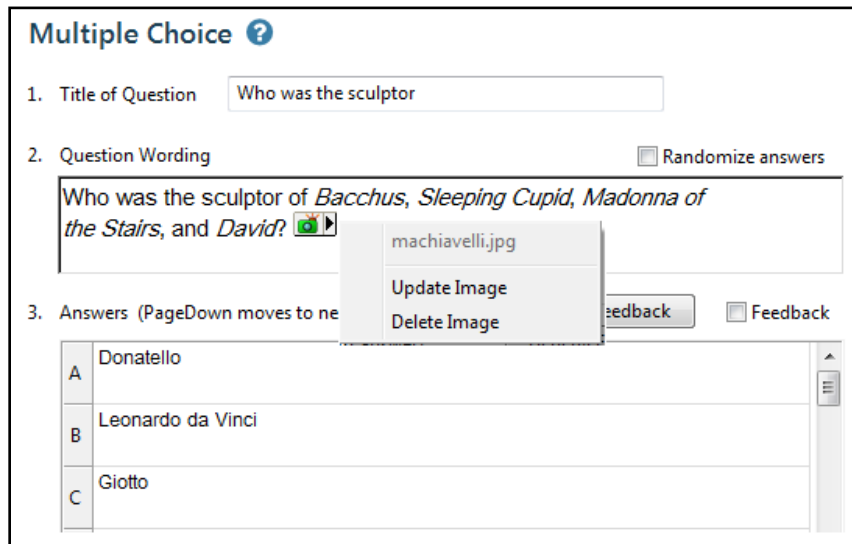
Multiple Choice

1. Title of Question Who was the sculptor

2. Question Wording Randomize answers

Who was the sculptor of *Bacchus*, *Sleeping Cupid*, *Madonna of the Stairs*, and *David*?

machiavelli.jpg
Update Image
Delete Image

3. Answers (PageDown moves to ne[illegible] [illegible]edback Feedback

| | |
|---|---|
| A | Donatello |
| B | Leonardo da Vinci |
| C | Giotto |